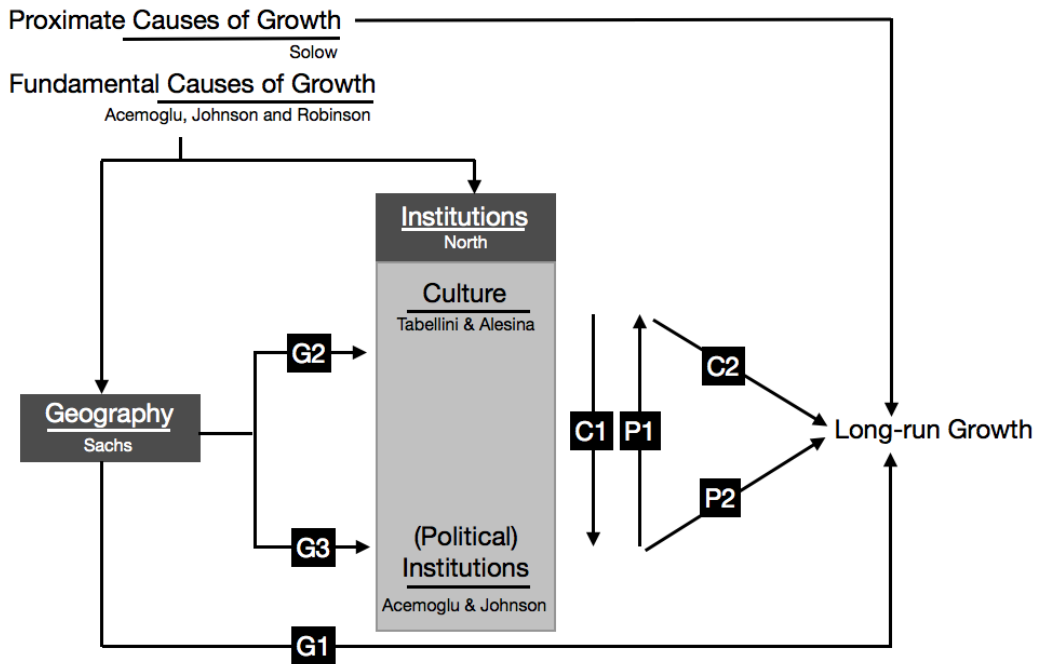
Proximate Causes of Growth
Solow

Fundamental Causes of Growth
Acemoglu, Johnson and Robinson

Institutions
North

Culture
Tabellini & Alesina

G2

Geography
Sachs

G3

(Political) Institutions
Acemoglu & Johnson

C1

P1

C2

P2

Long-run Growth

G1